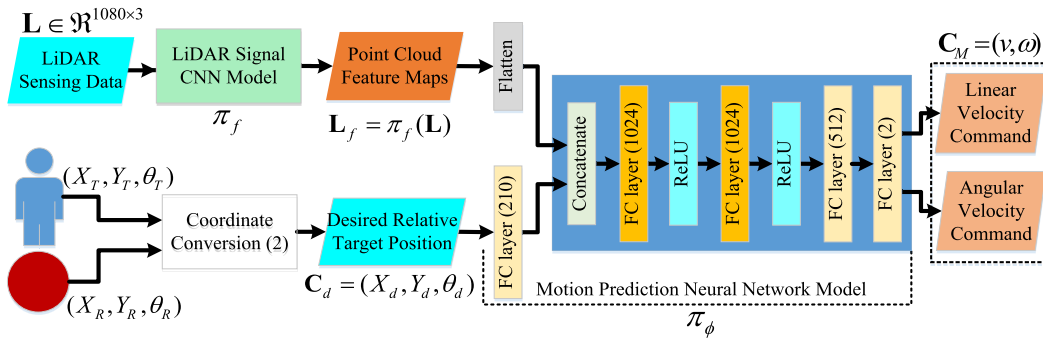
$\mathbf{L} \in \Re^{1080\times3}$

LiDAR Sensing Data

LiDAR Signal CNN Model

$\pi_f$

Point Cloud Feature Maps

$\mathbf{L}_f = \pi_f(\mathbf{L})$

Flatten

$\mathbf{C}_M = (v, \omega)$

Linear Velocity Command

Angular Velocity Command

$(X_T, Y_T, \theta_T)$

Coordinate Conversion (2)

Desired Relative Target Position

$(X_R, Y_R, \theta_R)$

$\mathbf{C}_d = (X_d, Y_d, \theta_d)$

FC layer (210)

Concatenate

FC layer (1024)

ReLU

FC layer (1024)

ReLU

FC layer (512)

FC layer (2)

Motion Prediction Neural Network Model

$\pi_\phi$